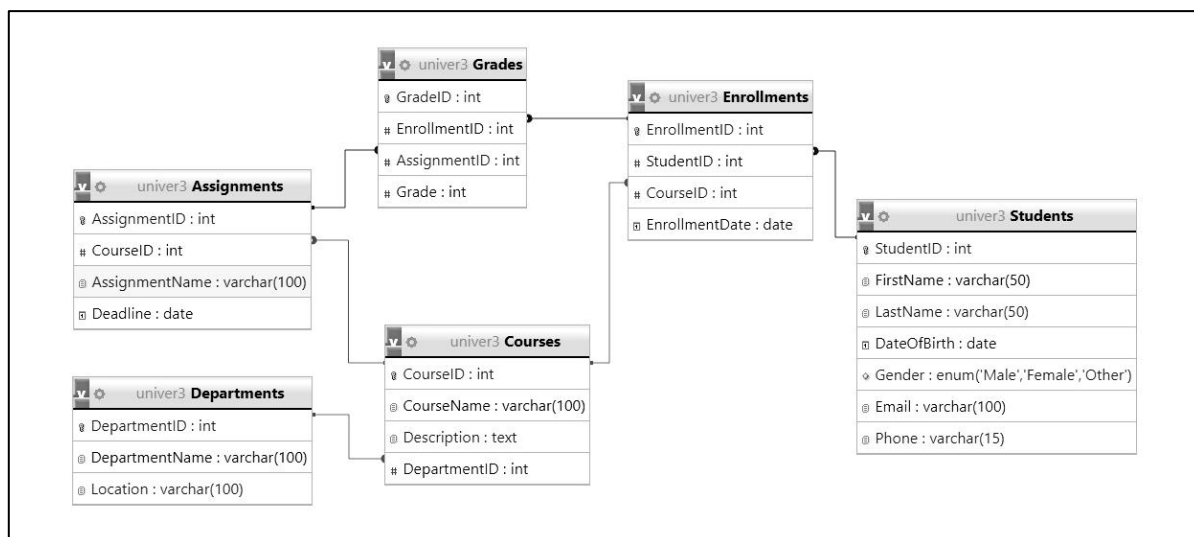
univer3 Grades
GradeID : int
EnrollmentID : int
AssignmentID : int
Grade : int

univer3 Enrollments
EnrollmentID : int
StudentID : int
CourseID : int
EnrollmentDate : date

univer3 Assignments
AssignmentID : int
CourseID : int
AssignmentName : varchar(100)
Deadline : date

univer3 Students
StudentID : int
FirstName : varchar(50)
LastName : varchar(50)
DateOfBirth : date
Gender : enum('Male','Female','Other')
Email : varchar(100)
Phone : varchar(15)

univer3 Courses
CourseID : int
CourseName : varchar(100)
Description : text
DepartmentID : int

univer3 Departments
DepartmentID : int
DepartmentName : varchar(100)
Location : varchar(100)